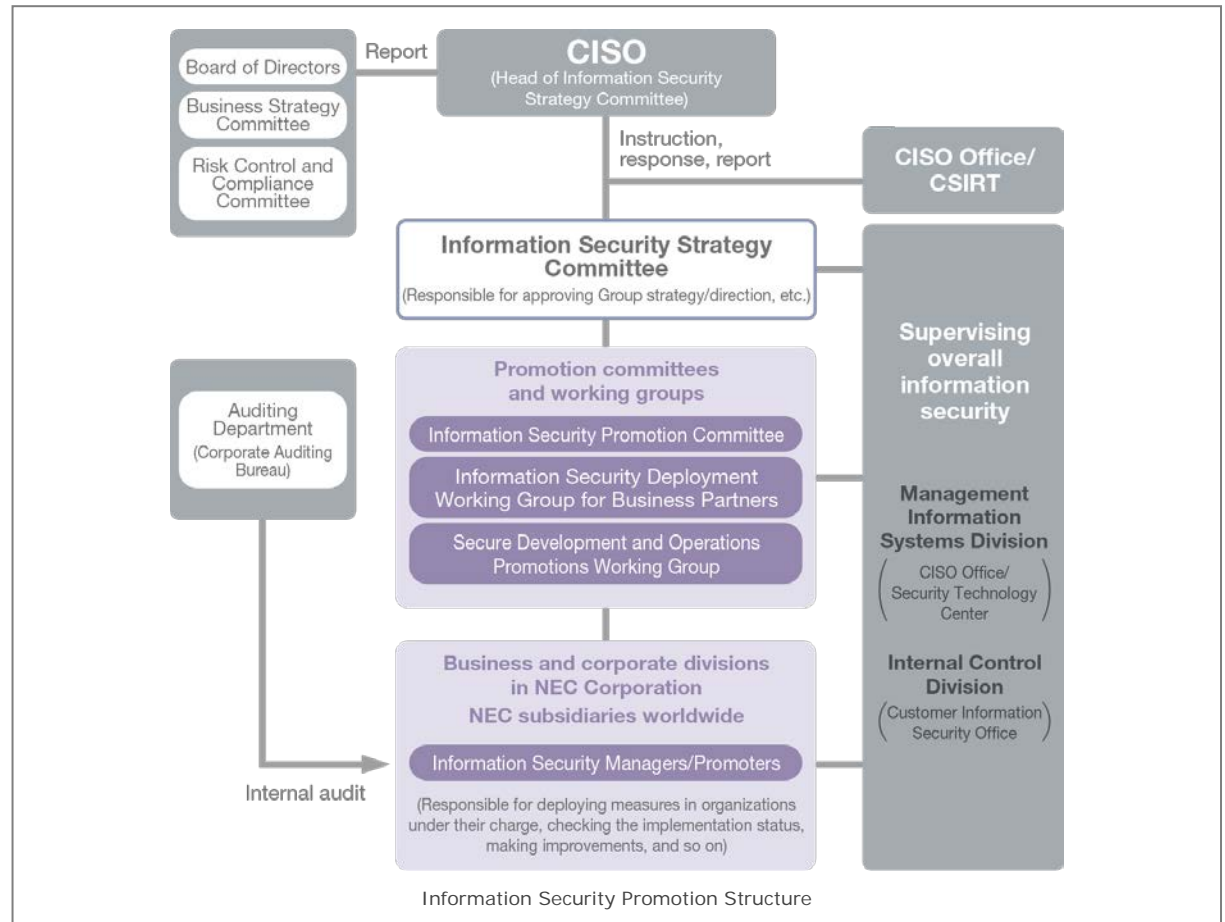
Board of Directors

Business Strategy Committee

Risk Control and Compliance Committee

Report

CISO
(Head of Information Security Strategy Committee)

Instruction, response, report

CISO Office/ CSIRT

Information Security Strategy Committee
(Responsible for approving Group strategy/direction, etc.)

Supervising overall information security

Management Information Systems Division
(CISO Office/ Security Technology Center)

Internal Control Division
(Customer Information Security Office)

Auditing Department
(Corporate Auditing Bureau)

Promotion committees and working groups

Information Security Promotion Committee

Information Security Deployment Working Group for Business Partners

Secure Development and Operations Promotions Working Group

Business and corporate divisions in NEC Corporation
NEC subsidiaries worldwide

Information Security Managers/Promoters

(Responsible for deploying measures in organizations under their charge, checking the implementation status, making improvements, and so on)

Internal audit

Information Security Promotion Structure